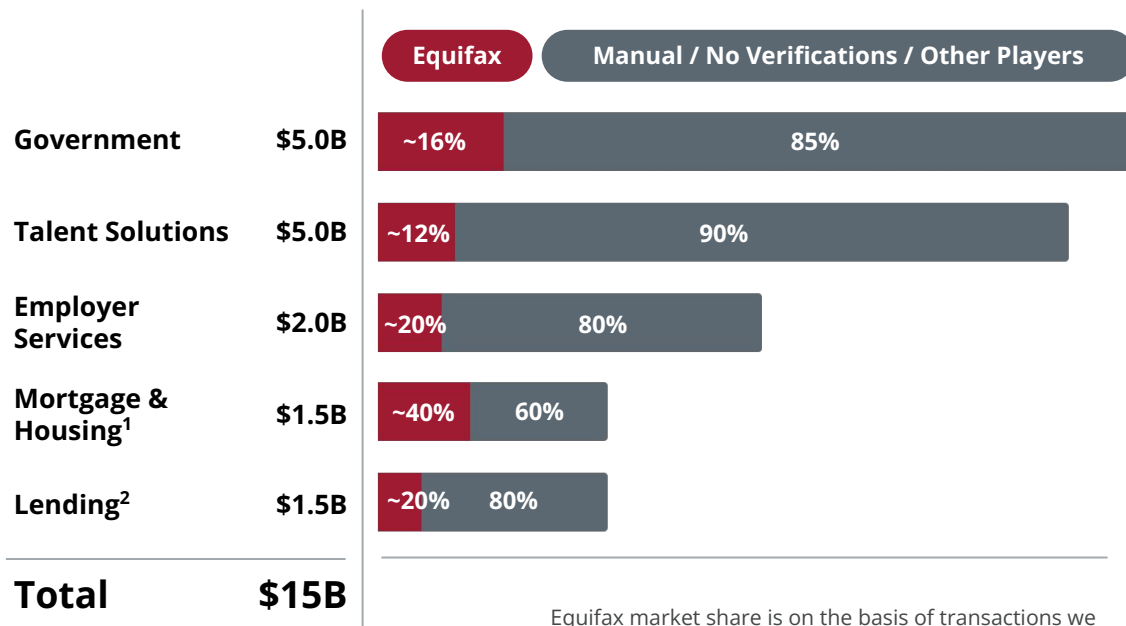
Equifax

Manual / No Verifications / Other Players

Government $5.0B ~16% 85%

Talent Solutions $5.0B ~12% 90%

Employer Services $2.0B ~20% 80%

Mortgage & Housing$^1$ $1.5B ~40% 60%

Lending$^2$ $1.5B ~20% 80%

Total $15B

Equifax market share is on the basis of transactions we